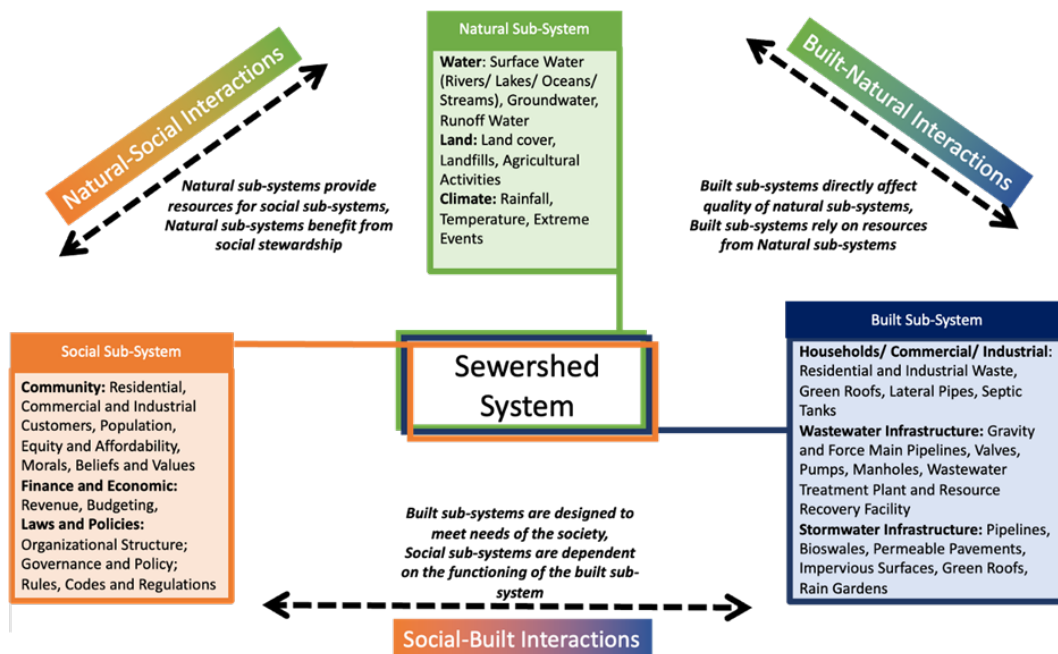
Natural-Social Interactions

Natural sub-systems provide resources for social sub-systems, Natural sub-systems benefit from social stewardship

Natural Sub-System

**Water**: Surface Water (Rivers/ Lakes/ Oceans/ Streams), Groundwater, Runoff Water
**Land:** Land cover, Landfills, Agricultural Activities
**Climate:** Rainfall, Temperature, Extreme Events

Built-Natural Interactions

Built sub-systems directly affect quality of natural sub-systems, Built sub-systems rely on resources from Natural sub-systems

Social Sub-System

**Community:** Residential, Commercial and Industrial Customers, Population, Equity and Affordability, Morals, Beliefs and Values
**Finance and Economic:** Revenue, Budgeting,
**Laws and Policies:** Organizational Structure; Governance and Policy; Rules, Codes and Regulations

Sewershed System

Built Sub-System

**Households/ Commercial/ Industrial:** Residential and Industrial Waste, Green Roofs, Lateral Pipes, Septic Tanks
**Wastewater Infrastructure:** Gravity and Force Main Pipelines, Valves, Pumps, Manholes, Wastewater Treatment Plant and Resource Recovery Facility
**Stormwater Infrastructure:** Pipelines, Bioswales, Permeable Pavements, Impervious Surfaces, Green Roofs, Rain Gardens

Built sub-systems are designed to meet needs of the society, Social sub-systems are dependent on the functioning of the built sub-system

Social-Built Interactions